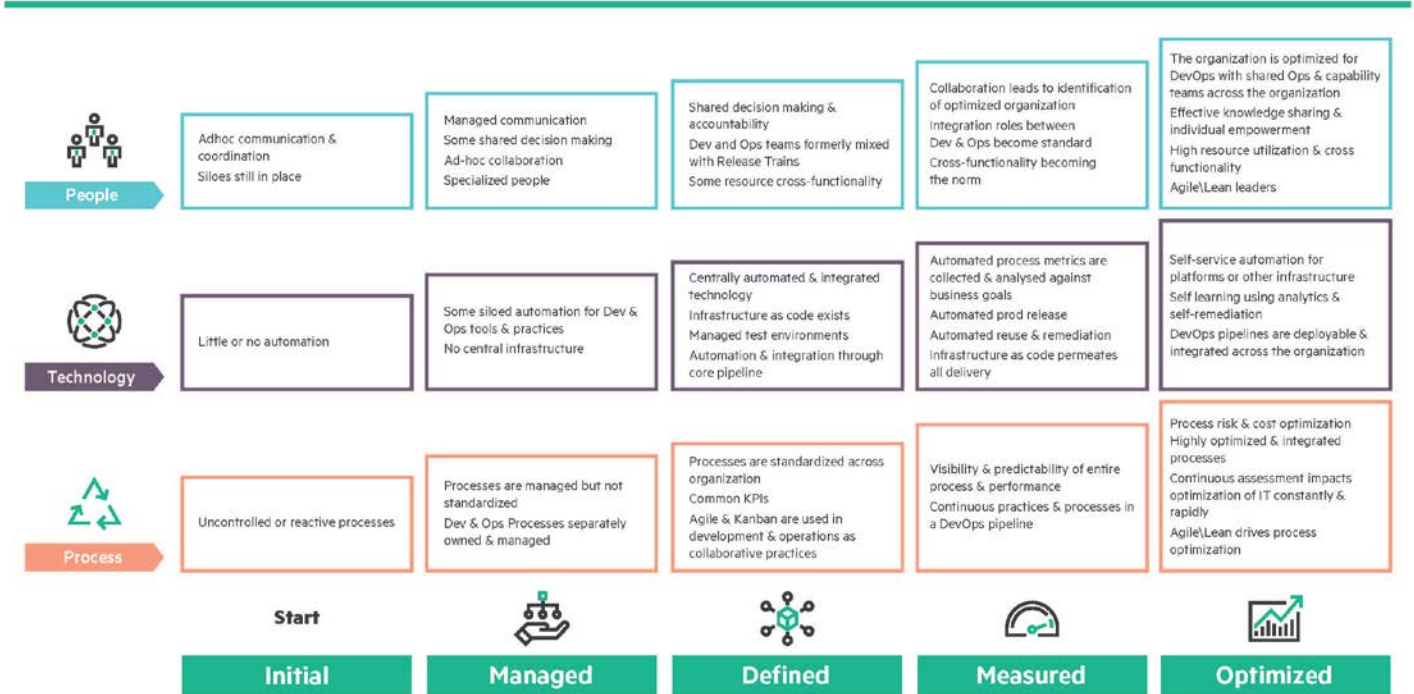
| | Initial | Managed | Defined | Measured | Optimized |
|---|---|---|---|---|---|
| People | Adhoc communication & coordination<br>Siloes still in place | Managed communication<br>Some shared decision making<br>Ad-hoc collaboration<br>Specialized people | Shared decision making & accountability<br>Dev and Ops teams formerly mixed with Release Trains<br>Some resource cross-functionality | Collaboration leads to identification of optimized organization<br>Integration roles between Dev & Ops become standard<br>Cross-functionality becoming the norm | The organization is optimized for DevOps with shared Ops & capability teams across the organization<br>Effective knowledge sharing & individual empowerment<br>High resource utilization & cross functionality<br>Agile\Lean leaders |
| Technology | Little or no automation | Some siloed automation for Dev & Ops tools & practices<br>No central infrastructure | Centrally automated & integrated technology<br>Infrastructure as code exists<br>Managed test environments<br>Automation & integration through core pipeline | Automated process metrics are collected & analysed against business goals<br>Automated prod release<br>Automated reuse & remediation<br>Infrastructure as code permeates all delivery | Self-service automation for platforms or other infrastructure<br>Self learning using analytics & self-remediation<br>DevOps pipelines are deployable & integrated across the organization |
| Process | Uncontrolled or reactive processes | Processes are managed but not standardized<br>Dev & Ops Processes separately owned & managed | Processes are standardized across organization<br>Common KPIs<br>Agile & Kanban are used in development & operations as collaborative practices | Visibility & predictability of entire process & performance<br>Continuous practices & processes in a DevOps pipeline | Process risk & cost optimization<br>Highly optimized & integrated processes<br>Continuous assessment impacts optimization of IT constantly & rapidly<br>Agile\Lean drives process optimization |

Start

Initial Managed Defined Measured Optimized